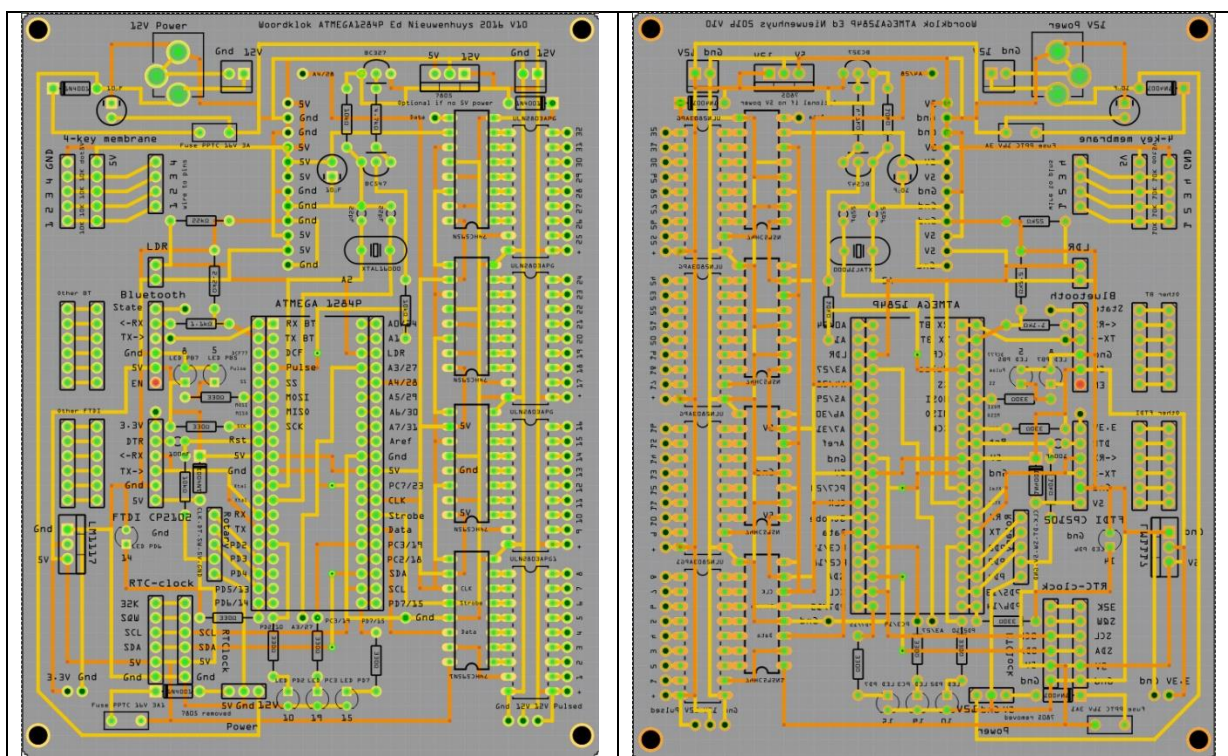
12V Power
Woordklok ATMEGA1284P Ed Nieuwenhuys 2016 V10
Gnd 12V
BC327
5V 12V
Gnd 12V
7805
Optional if no 5V power
4-key membrane
Fuse PPTC 16V 3A
5V
Gnd
Gnd
5V
5V
5V
Gnd
Gnd
5V
5V
Gnd
BC547
LDR
Bluetooth
State
<-RX
TX->
Gnd
5V
EN
ATMEGA 1284P
RX BT
TX BT
DCF
Pulse
SS
MOSI
MISO
SCK
Rst
Gnd
5V
RX
TX
PD2
PD3
PD4
PD5/13
PD6/14
AD0/24
A1
LDR
A3/27
A4/28
A5/29
A6/30
A7/31
Aref
Gnd
5V
PC7/23
CLK
Strobe
Data
PC3/19
PC2/18
SDA
SCL
PD7/15
Gnd
3.3V
DTR
<-RX
TX->
Gnd
5V
FTDI CP2102
Gnd
LM1117
Gnd
5V
RTC-clock
32K
SQW
SCL
SDA
5V
Gnd
3.3V Gnd
SCL
SDA
5V
Gnd
RTClock
Rotary
Fuse PPTC 16V 3A1
7805 removed
5V Gnd 12V
Power
10 19 15
Gnd 12V 12V Pulsed
XTAL16000
A2